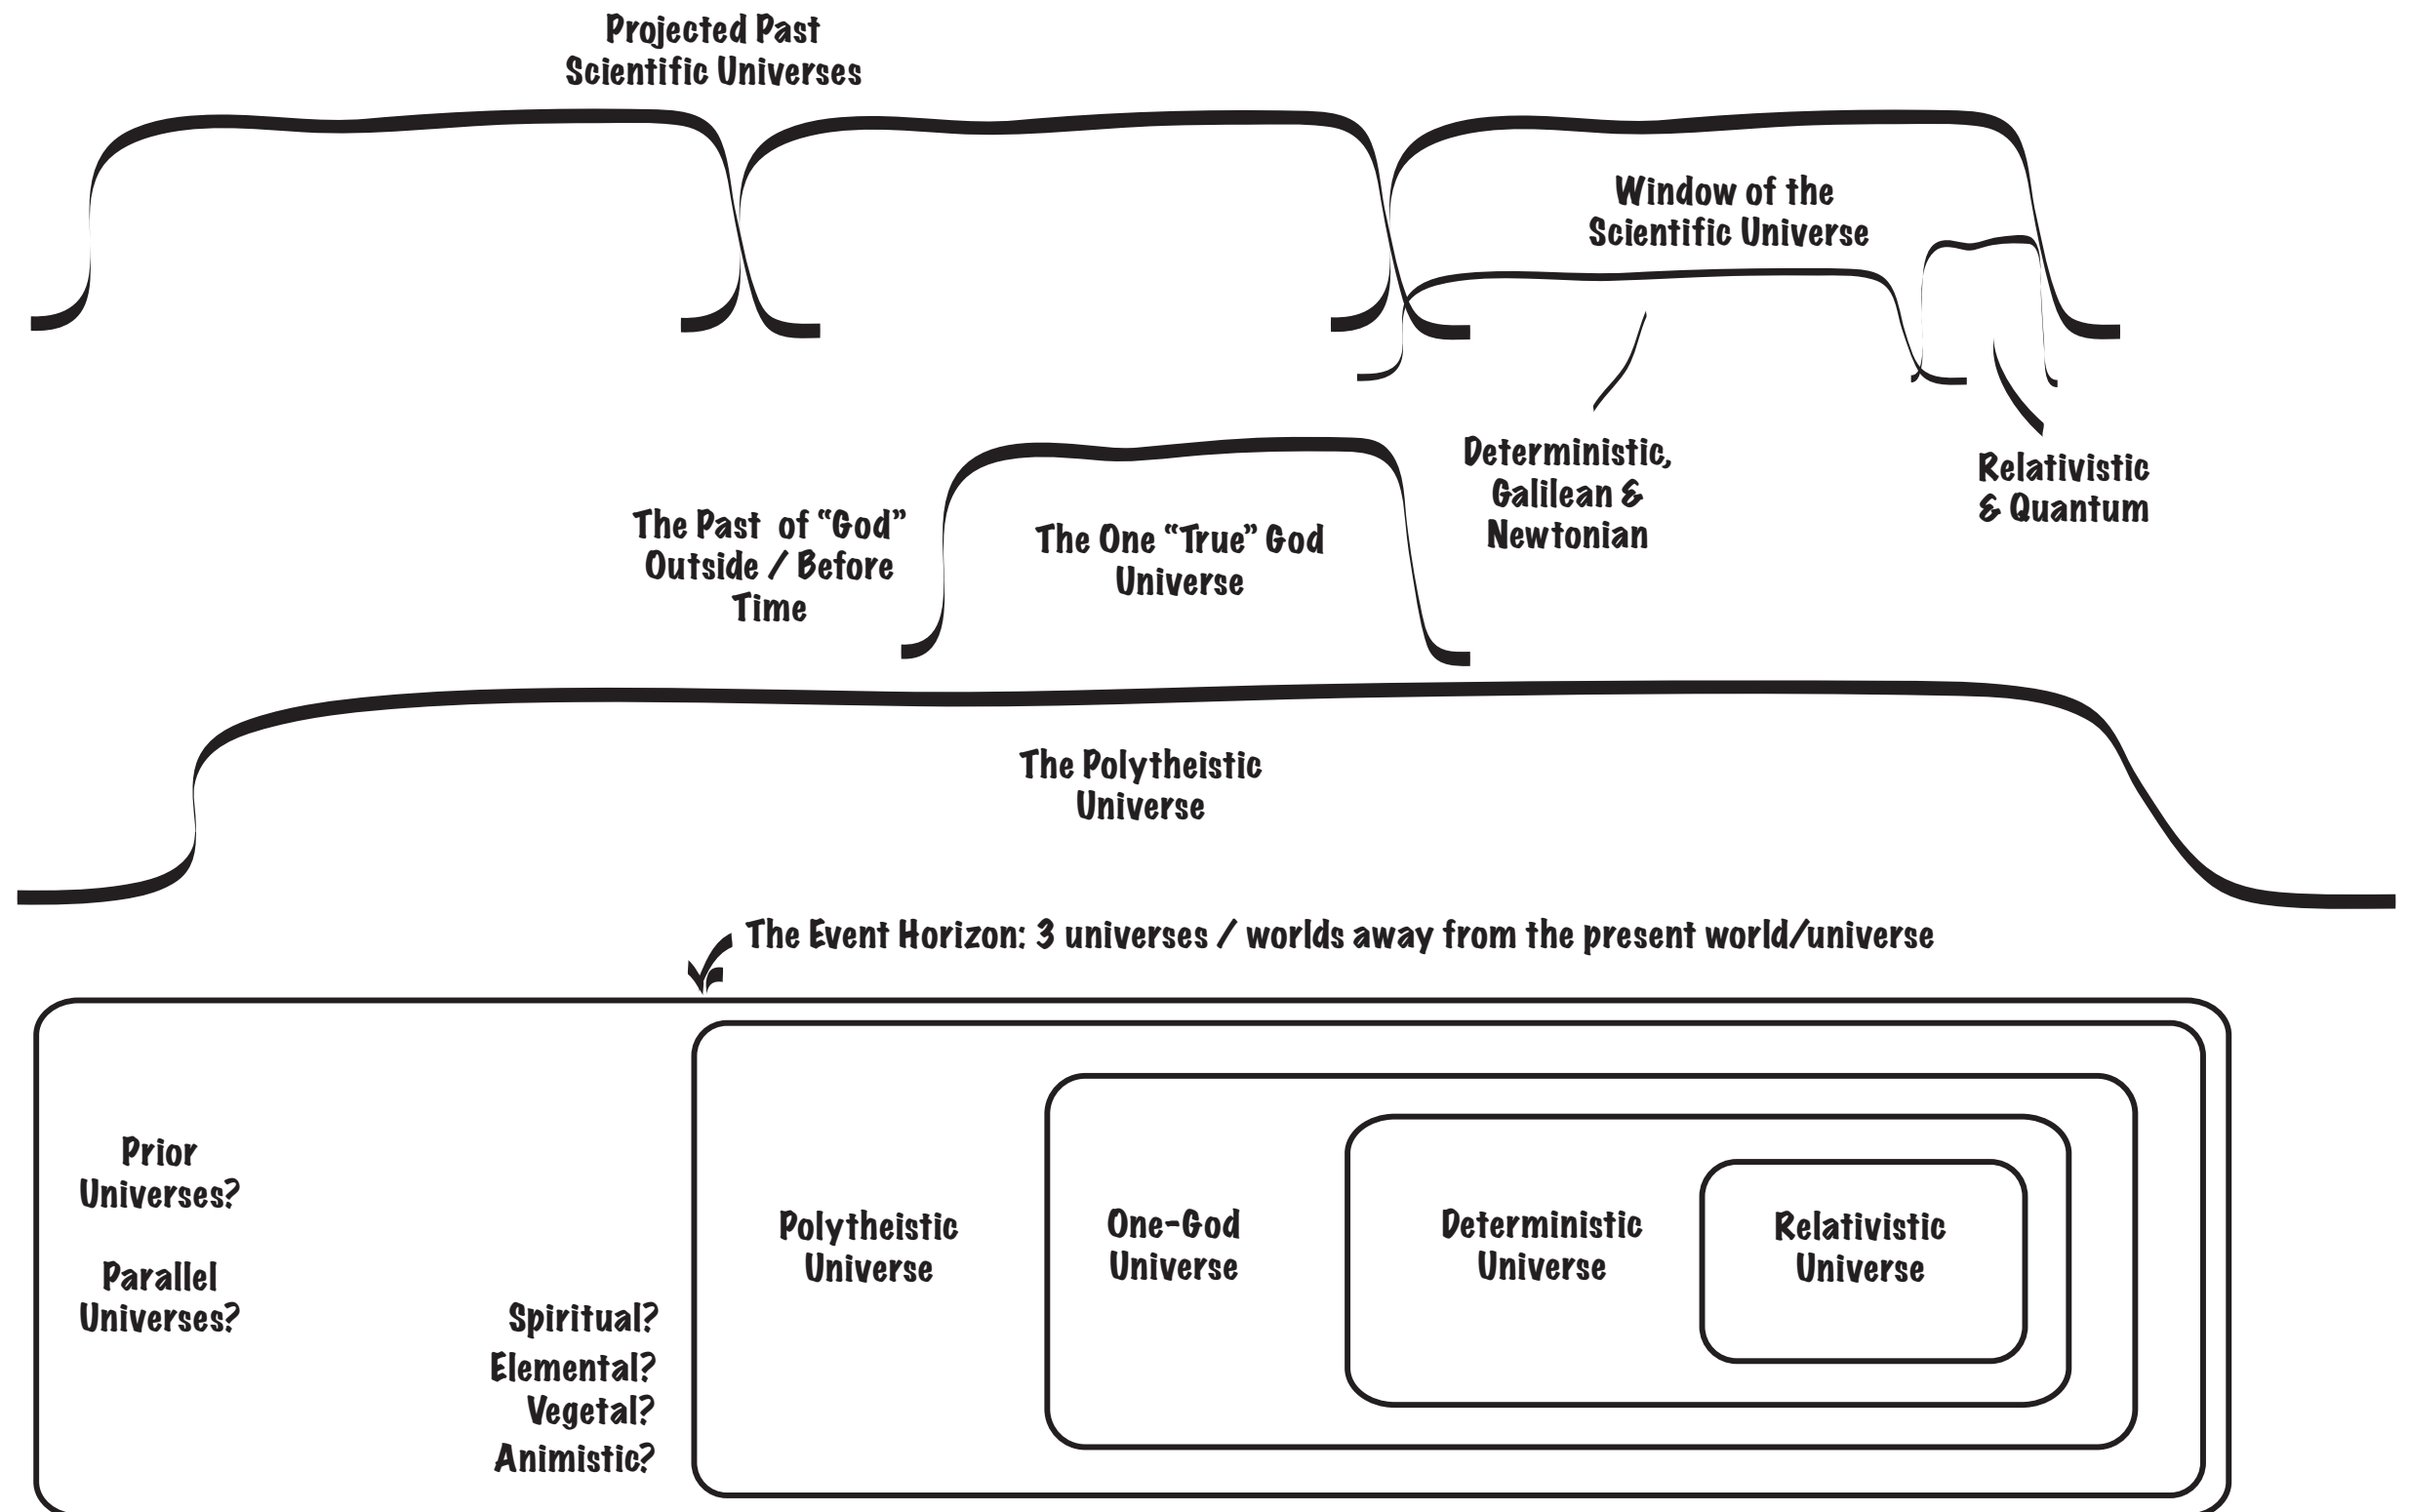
Projected Past Scientific Universes

Window of the Scientific Universe

Deterministic, Galilean & Newtonian

Relativistic & Quantum

The Past of "God" Outside / Before Time

The One "True" God Universe

The Polytheistic Universe

The Event Horizon: 3 universes / worlds away from the present world/universe

Prior Universes?

Parallel Universes?

Spiritual?
Elemental?
Vegetal?
Animistic?

Polytheistic Universe

One-God Universe

Deterministic Universe

Relativistic Universe